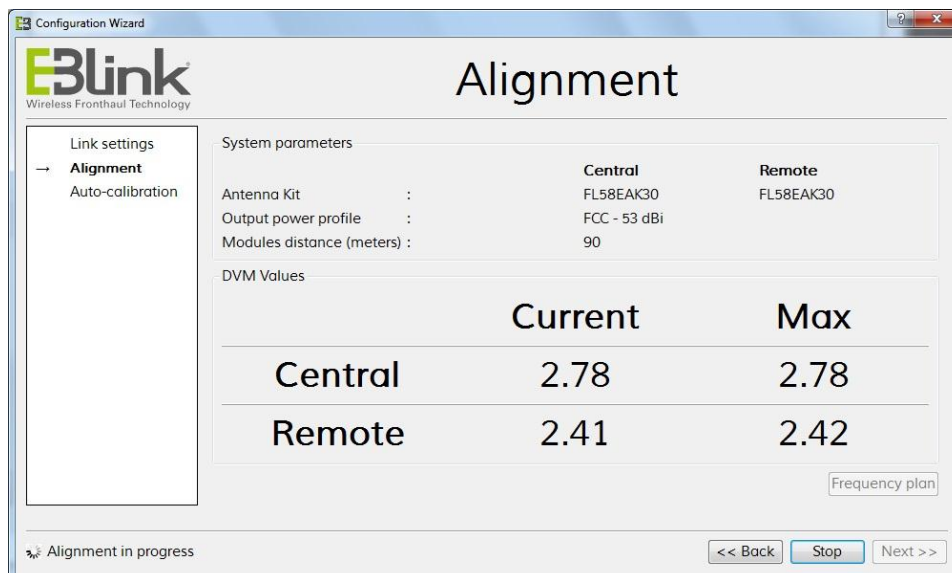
Configuration Wizard

EBlink
Wireless Fronthaul Technology

Alignment

Link settings
→ Alignment
Auto-calibration

System parameters

| | | Central | Remote |
|---|---|---|---|
| Antenna Kit | : | FL58EAK30 | FL58EAK30 |
| Output power profile | : | FCC - 53 dBi | |
| Modules distance (meters) | : | 90 | |

DVM Values

| | Current | Max |
|---|---|---|
| Central | 2.78 | 2.78 |
| Remote | 2.41 | 2.42 |

Frequency plan

Alignment in progress

<< Back
Stop
Next >>